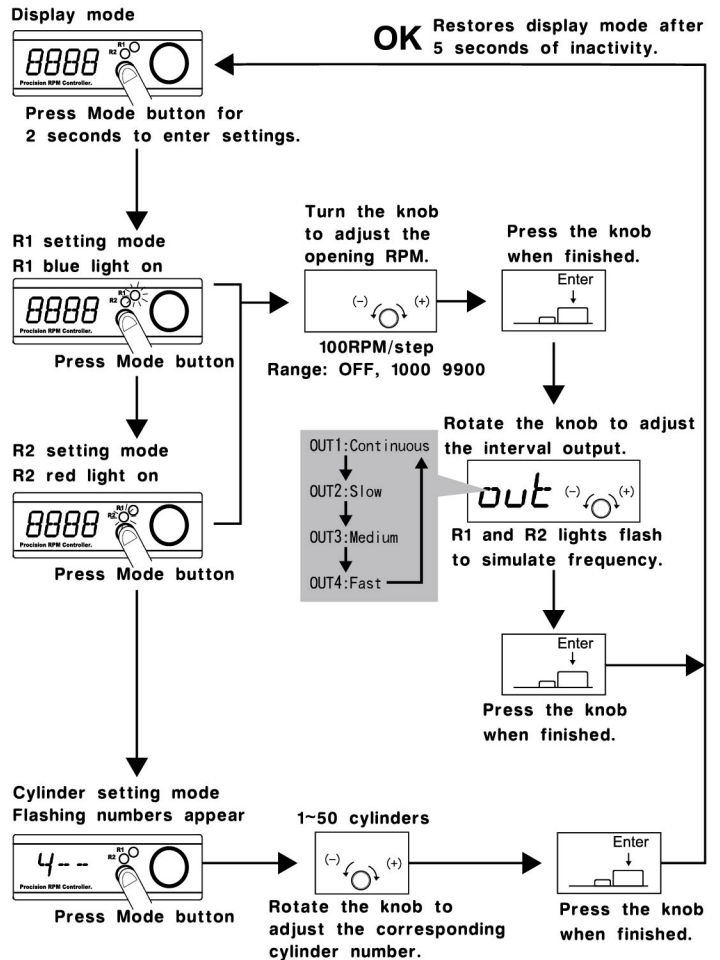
Display mode

8888 R1 R2

Precision RPM Controller.

OK Restores display mode after 5 seconds of inactivity.

Press Mode button for 2 seconds to enter settings.

R1 setting mode
R1 blue light on

8888 R1 R2

Precision RPM Controller.

Press Mode button

Turn the knob to adjust the opening RPM.

(−) (+)

100RPM/step
Range: OFF, 1000 9900

Press the knob when finished.

Enter

R2 setting mode
R2 red light on

8888 R1 R2

Precision RPM Controller.

Press Mode button

Rotate the knob to adjust the interval output.

OUT1:Continuous
OUT2:Slow
OUT3:Medium
OUT4:Fast

out (−) (+)

R1 and R2 lights flash to simulate frequency.

Enter

Press the knob when finished.

Cylinder setting mode
Flashing numbers appear

4-- R1 R2

Precision RPM Controller.

Press Mode button

1~50 cylinders

(−) (+)

Rotate the knob to adjust the corresponding cylinder number.

Enter

Press the knob when finished.